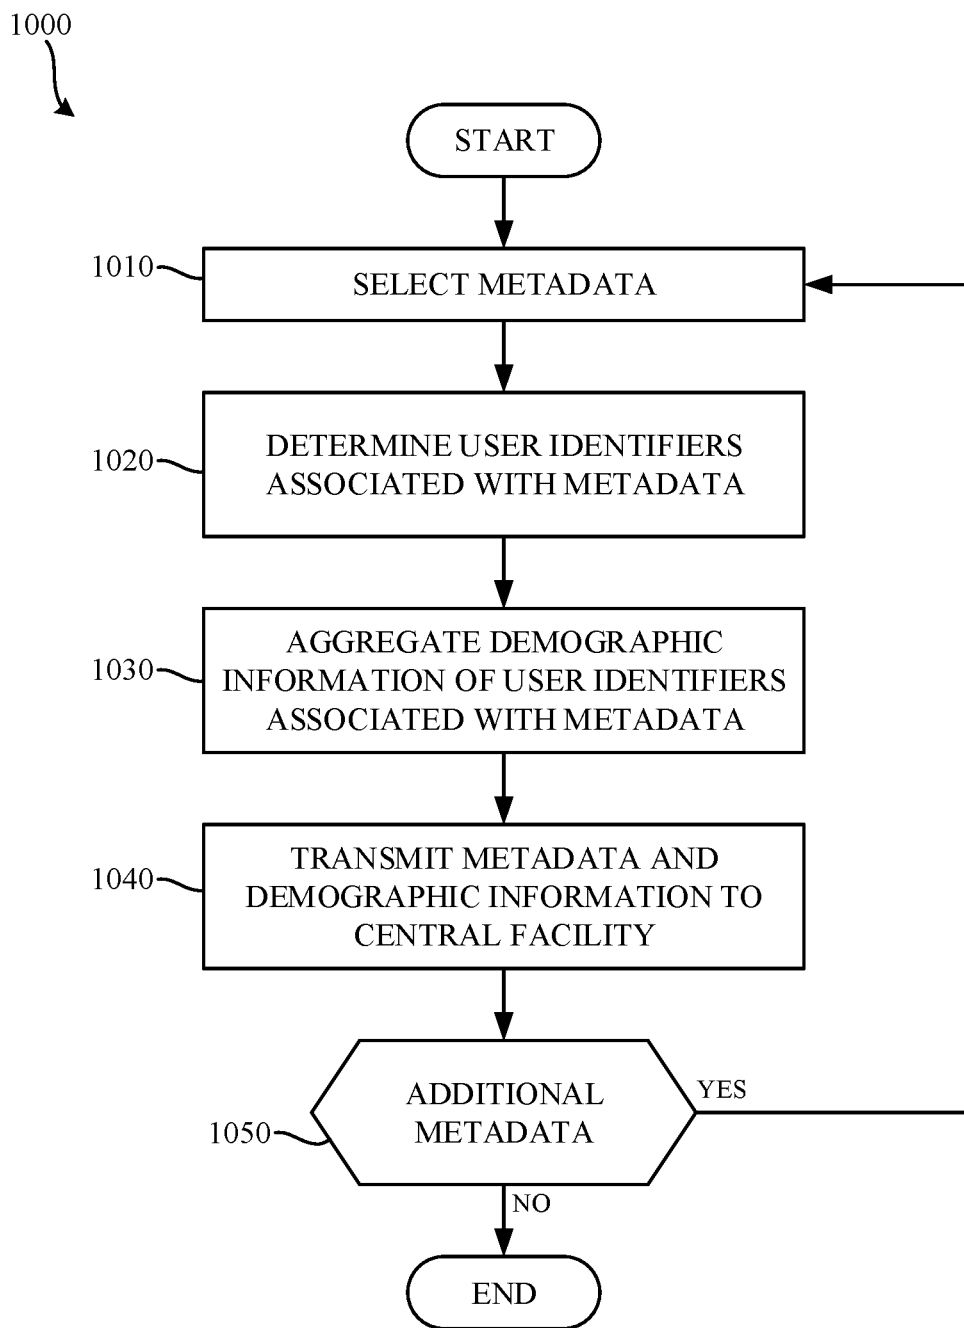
1000

START

1010 SELECT METADATA

1020 DETERMINE USER IDENTIFIERS ASSOCIATED WITH METADATA

1030 AGGREGATE DEMOGRAPHIC INFORMATION OF USER IDENTIFIERS ASSOCIATED WITH METADATA

1040 TRANSMIT METADATA AND DEMOGRAPHIC INFORMATION TO CENTRAL FACILITY

1050 ADDITIONAL METADATA

YES

NO

END